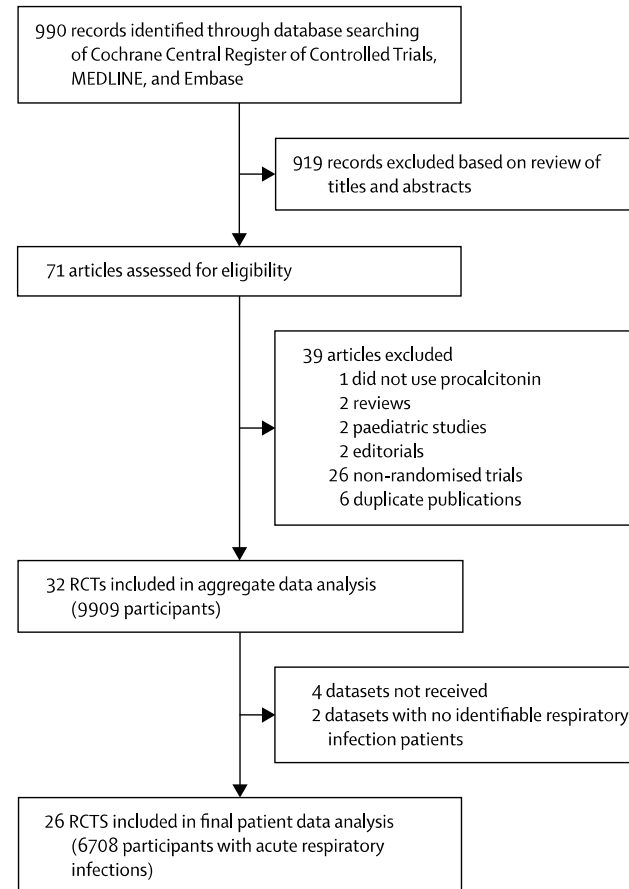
990 records identified through database searching of Cochrane Central Register of Controlled Trials, MEDLINE, and Embase

919 records excluded based on review of titles and abstracts

71 articles assessed for eligibility

39 articles excluded
1 did not use procalcitonin
2 reviews
2 paediatric studies
2 editorials
26 non-randomised trials
6 duplicate publications

32 RCTs included in aggregate data analysis (9909 participants)

4 datasets not received
2 datasets with no identifiable respiratory infection patients

26 RCTS included in final patient data analysis (6708 participants with acute respiratory infections)